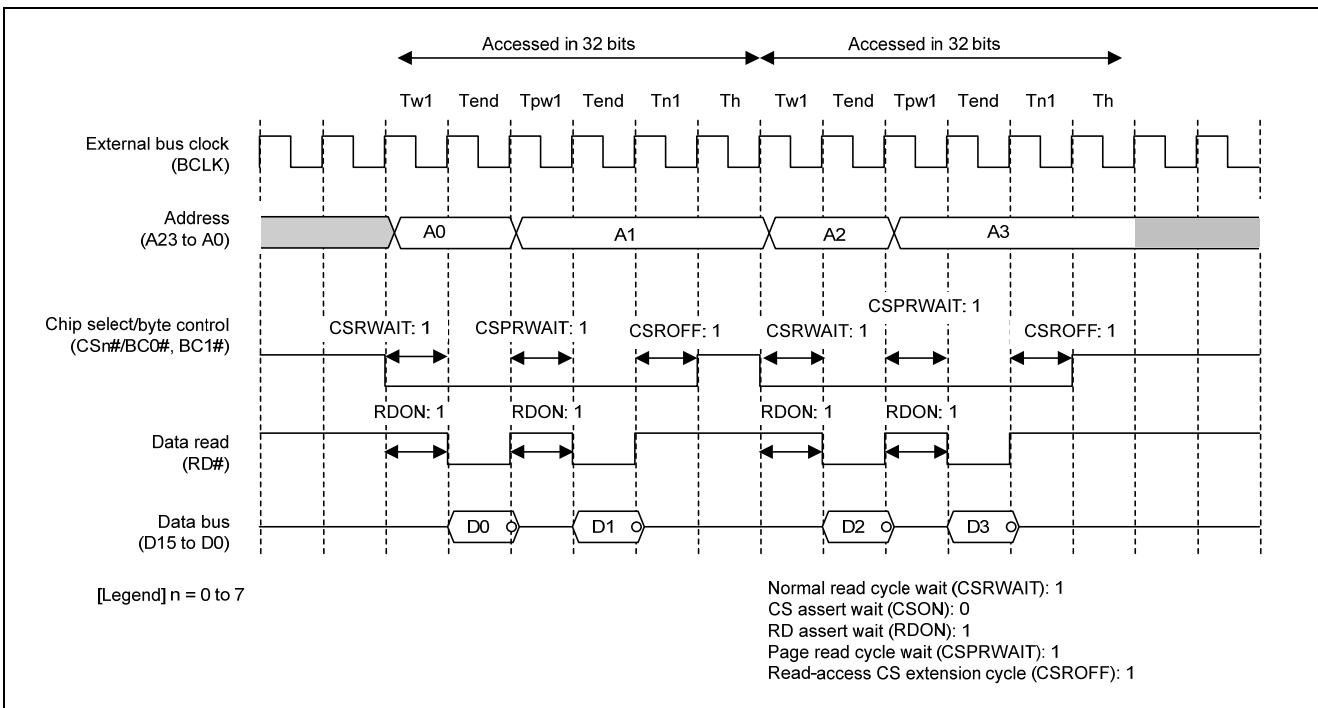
Accessed in 32 bits

Accessed in 32 bits

Tw1 Tend Tpw1 Tend Tn1 Th Tw1 Tend Tpw1 Tend Tn1 Th

External bus clock (BCLK)

Address (A23 to A0)

A0 A1 A2 A3

Chip select/byte control (CSn#/BC0#, BC1#)

CSRWAIT: 1 CSPRWAIT: 1 CSROFF: 1 CSRWAIT: 1 CSPRWAIT: 1 CSROFF: 1

RDON: 1 RDON: 1 RDON: 1 RDON: 1

Data read (RD#)

Data bus (D15 to D0)

D0 D1 D2 D3

[Legend] n = 0 to 7

Normal read cycle wait (CSRWAIT): 1
CS assert wait (CSON): 0
RD assert wait (RDON): 1
Page read cycle wait (CSPRWAIT): 1
Read-access CS extension cycle (CSROFF): 1